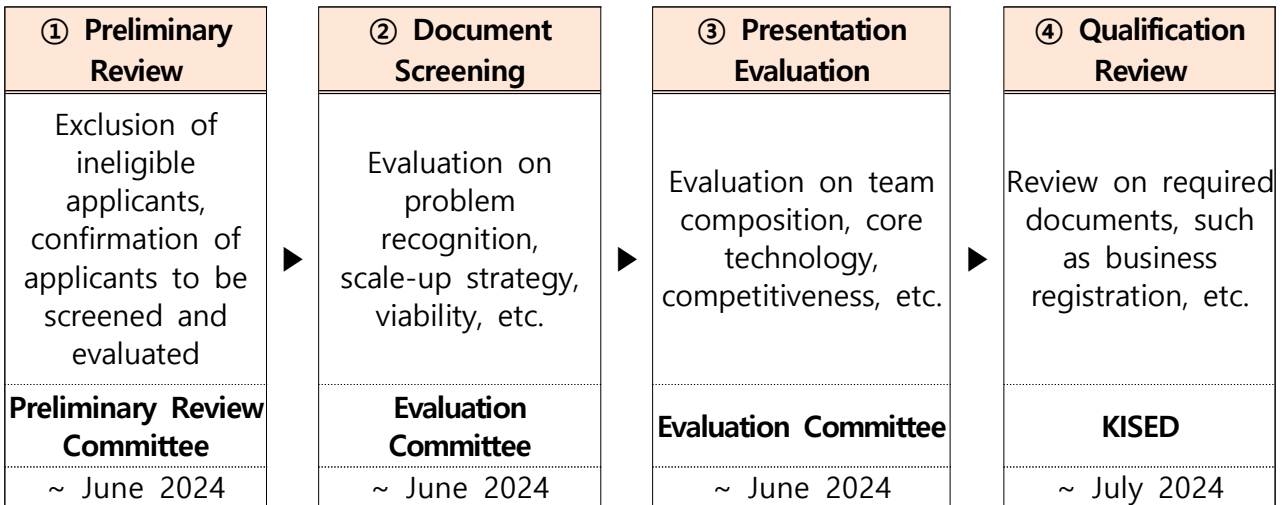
① Preliminary Review

Exclusion of ineligible applicants, confirmation of applicants to be screened and evaluated

Preliminary Review Committee

~ June 2024

② Document Screening

Evaluation on problem recognition, scale-up strategy, viability, etc.

Evaluation Committee

~ June 2024

③ Presentation Evaluation

Evaluation on team composition, core technology, competitiveness, etc.

Evaluation Committee

~ June 2024

④ Qualification Review

Review on required documents, such as business registration, etc.

KISED

~ July 2024